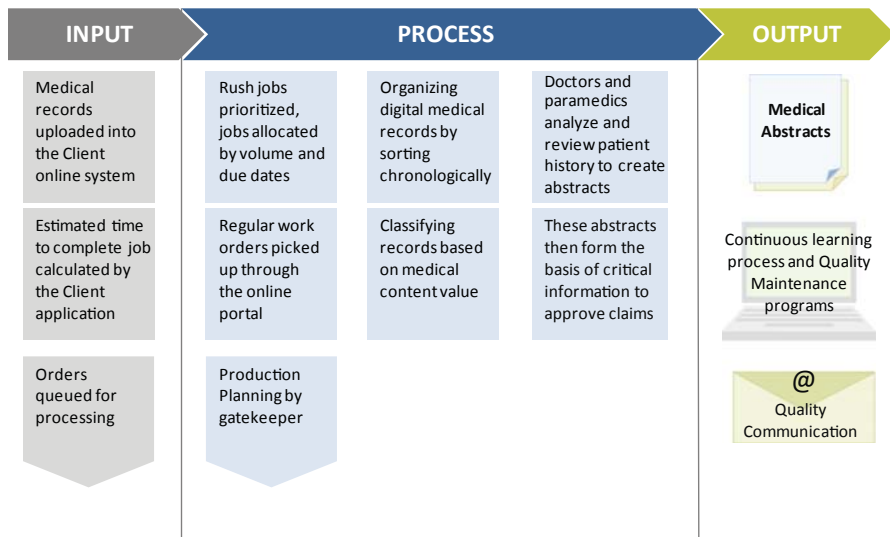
INPUT

Medical records uploaded into the Client online system

Estimated time to complete job calculated by the Client application

Orders queued for processing

PROCESS

Rush jobs prioritized, jobs allocated by volume and due dates

Regular work orders picked up through the online portal

Production Planning by gatekeeper

Organizing digital medical records by sorting chronologically

Classifying records based on medical content value

Doctors and paramedics analyze and review patient history to create abstracts

These abstracts then form the basis of critical information to approve claims

OUTPUT

Medical Abstracts

Continuous learning process and Quality Maintenance programs

@
Quality Communication